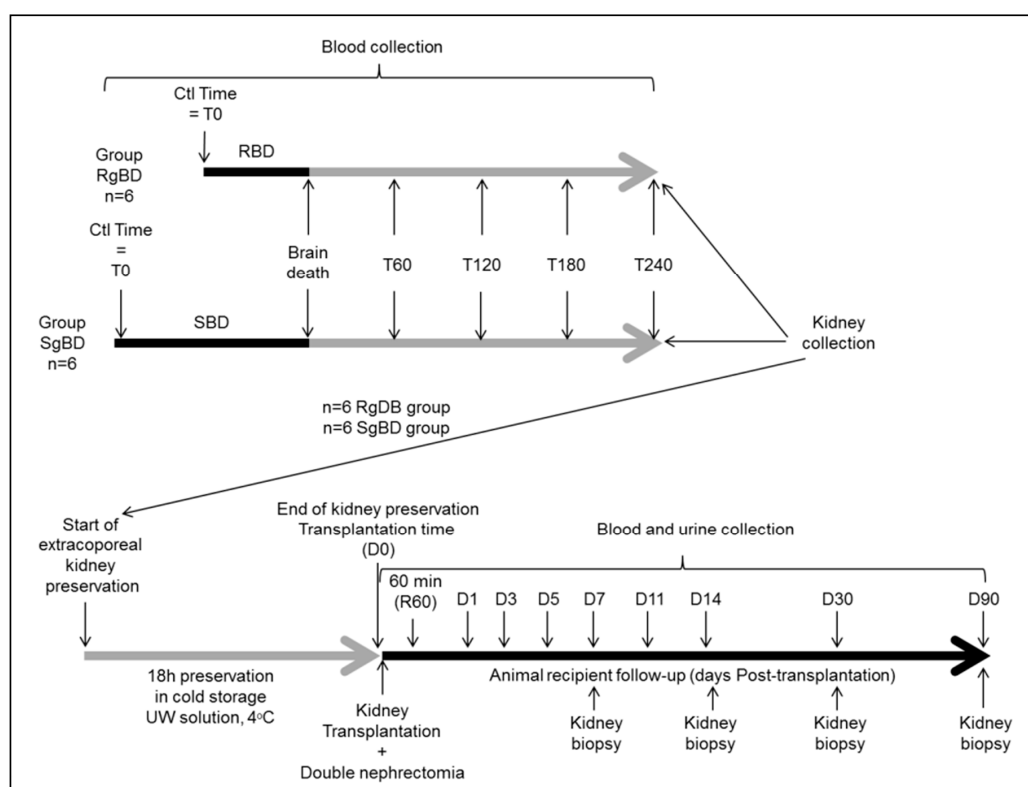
Blood collection

Ctl Time = T0

Group RgBD n=6

RBD

Ctl Time = T0

Brain death

T60

T120

T180

T240

Group SgBD n=6

SBD

Kidney collection

n=6 RgDB group
n=6 SgBD group

Start of extracoporeal kidney preservation

End of kidney preservation
Transplantation time
(D0)

Blood and urine collection

60 min (R60)

D1

D3

D5

D7

D11

D14

D30

D90

18h preservation in cold storage UW solution, 4$^{o}$C

Animal recipient follow-up (days Post-transplantation)

Kidney Transplantation + Double nephrectomia

Kidney biopsy

Kidney biopsy

Kidney biopsy

Kidney biopsy